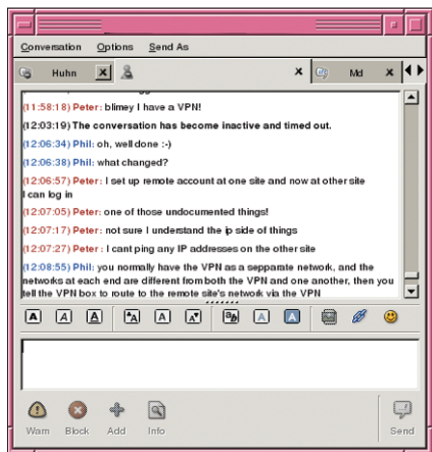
Conversation Options Send As

Huhn

Md

(11:58:18) Peter: blimey I have a VPN!

(12:03:19) The conversation has become inactive and timed out.

(12:06:34) Phil: oh, well done :-)

(12:06:38) Phil: what changed?

(12:06:57) Peter: I set up remote account at one site and now at other site I can log in

(12:07:05) Peter: one of those undocumented things!

(12:07:17) Peter: not sure I understand the ip side of things

(12:07:27) Peter: I cant ping any IP addresses on the other site

(12:08:55) Phil: you normally have the VPN as a sepparate network, and the networks at each end are different from both the VPN and one another, then you tell the VPN box to route to the remote site's network via the VPN

Warn Block Add Info

Send